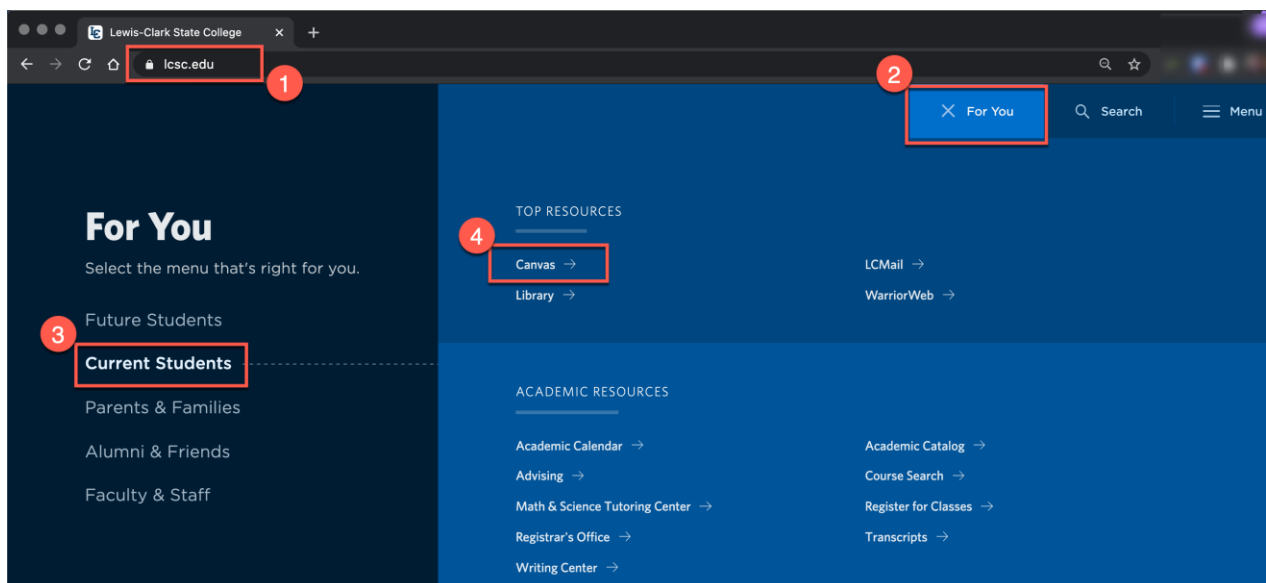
Lewis-Clark State College ×

lcsc.edu

1

2

For You

Search

Menu

For You

Select the menu that's right for you.

Future Students

3

Current Students

Parents & Families

Alumni & Friends

Faculty & Staff

TOP RESOURCES

4

Canvas →

Library →

LCMail →

WarriorWeb →

ACADEMIC RESOURCES

Academic Calendar →

Advising →

Math & Science Tutoring Center →

Registrar's Office →

Writing Center →

Academic Catalog →

Course Search →

Register for Classes →

Transcripts →